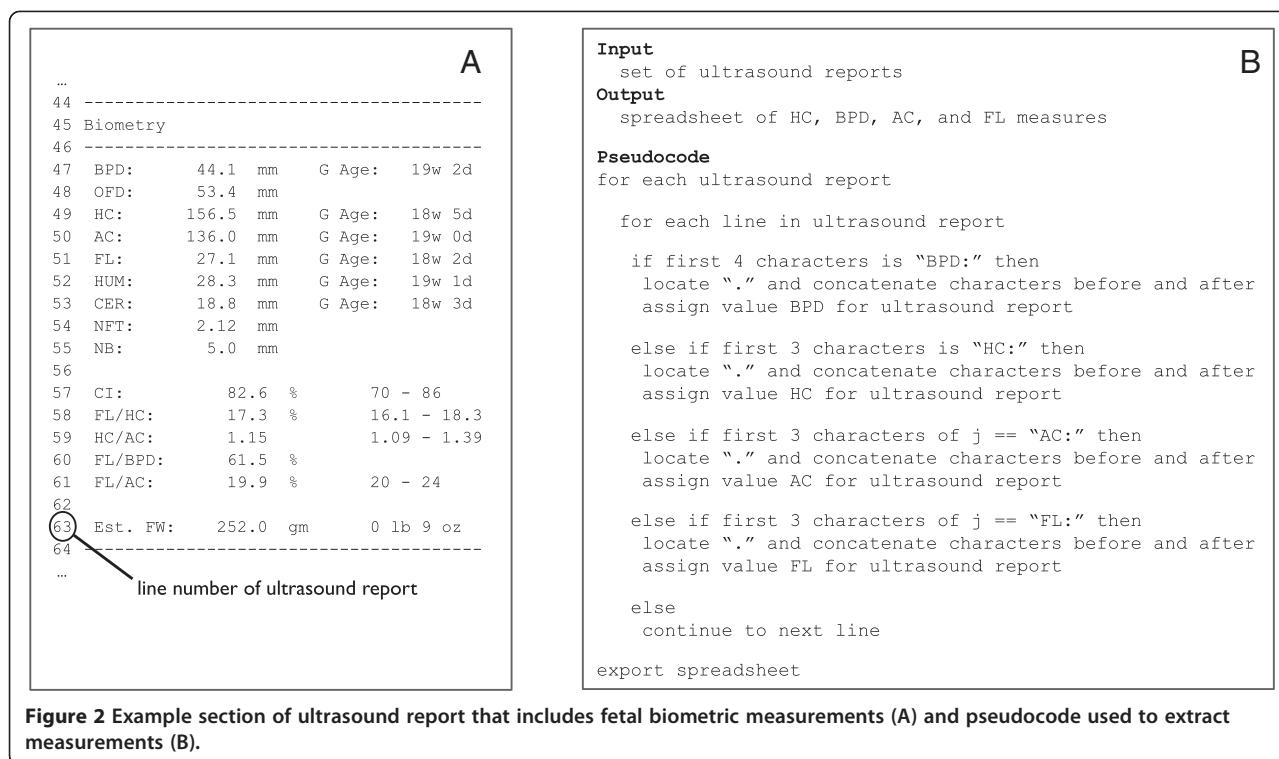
A

…
44 ----------------------------------------
45 Biometry
46 ----------------------------------------
47 BPD: 44.1 mm G Age: 19w 2d
48 OFD: 53.4 mm
49 HC: 156.5 mm G Age: 18w 5d
50 AC: 136.0 mm G Age: 19w 0d
51 FL: 27.1 mm G Age: 18w 2d
52 HUM: 28.3 mm G Age: 19w 1d
53 CER: 18.8 mm G Age: 18w 3d
54 NFT: 2.12 mm
55 NB: 5.0 mm
56
57 CI: 82.6 % 70 - 86
58 FL/HC: 17.3 % 16.1 - 18.3
59 HC/AC: 1.15 1.09 - 1.39
60 FL/BPD: 61.5 %
61 FL/AC: 19.9 % 20 - 24
62
63 Est. FW: 252.0 gm 0 lb 9 oz
64 ----------------------------------------
…

line number of ultrasound report

B

Input
set of ultrasound reports
Output
spreadsheet of HC, BPD, AC, and FL measures

Pseudocode
for each ultrasound report

for each line in ultrasound report

if first 4 characters is "BPD:" then
locate "." and concatenate characters before and after
assign value BPD for ultrasound report

else if first 3 characters is "HC:" then
locate "." and concatenate characters before and after
assign value HC for ultrasound report

else if first 3 characters of j == "AC:" then
locate "." and concatenate characters before and after
assign value AC for ultrasound report

else if first 3 characters of j == "FL:" then
locate "." and concatenate characters before and after
assign value FL for ultrasound report

else
continue to next line

export spreadsheet

Figure 2 Example section of ultrasound report that includes fetal biometric measurements (A) and pseudocode used to extract measurements (B).